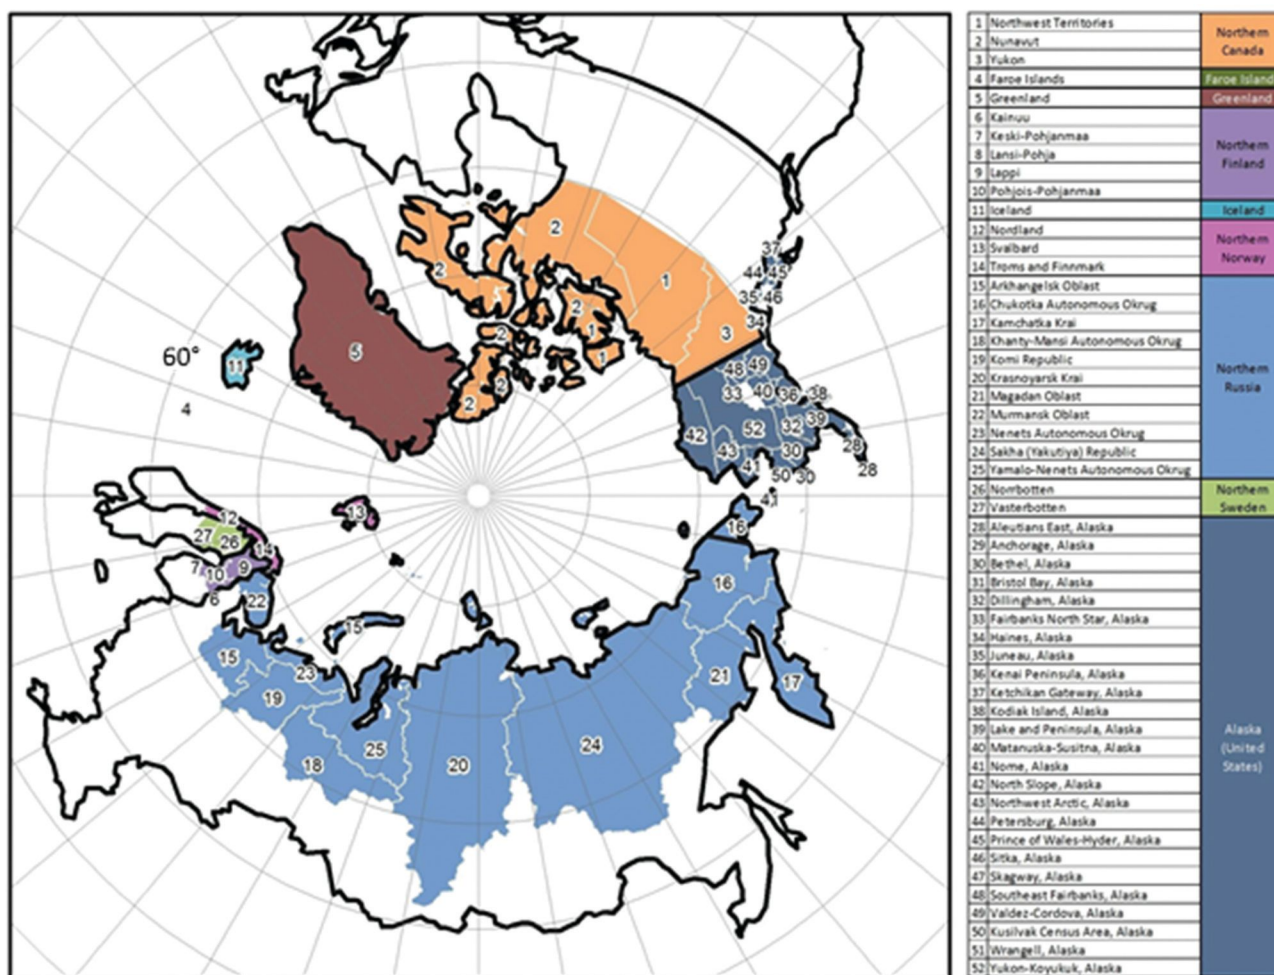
2
2
2
2
2
2
1
2
1
3
37
44
45
35
46
34
60°
11
5
4
48
49
33
40
36
38
42
52
32
39
43
30
28
41
50
30
28
41
12
13
27
26
14
16
7
10
9
6
22
16
15
15
23
21
17
19
25
18
20
24

| | | |
|---|---|---|
| 1 | Northwest Territories | Northern Canada |
| 2 | Nunavut | |
| 3 | Yukon | |
| 4 | Faroe Islands | Faroe Island |
| 5 | Greenland | Greenland |
| 6 | Kainuu | Northern Finland |
| 7 | Keski-Pohjanmaa | |
| 8 | Lansi-Pohja | |
| 9 | Lappi | |
| 10 | Pohjois-Pohjanmaa | |
| 11 | Iceland | Iceland |
| 12 | Nordland | Northern Norway |
| 13 | Svalbard | |
| 14 | Troms and Finnmark | |
| 15 | Arkhangelsk Oblast | Northern Russia |
| 16 | Chukotka Autonomous Okrug | |
| 17 | Kamchatka Krai | |
| 18 | Khanty-Mansi Autonomous Okrug | |
| 19 | Komi Republic | |
| 20 | Krasnoyarsk Krai | |
| 21 | Magadan Oblast | |
| 22 | Murmansk Oblast | |
| 23 | Nenets Autonomous Okrug | |
| 24 | Sakha (Yakutiya) Republic | |
| 25 | Yamalo-Nenets Autonomous Okrug | |
| 26 | Norrbotten | Northern Sweden |
| 27 | Vasterbotten | |
| 28 | Aleutians East, Alaska | Alaska (United States) |
| 29 | Anchorage, Alaska | |
| 30 | Bethel, Alaska | |
| 31 | Bristol Bay, Alaska | |
| 32 | Dillingham, Alaska | |
| 33 | Fairbanks North Star, Alaska | |
| 34 | Haines, Alaska | |
| 35 | Juneau, Alaska | |
| 36 | Kenai Peninsula, Alaska | |
| 37 | Ketchikan Gateway, Alaska | |
| 38 | Kodiak Island, Alaska | |
| 39 | Lake and Peninsula, Alaska | |
| 40 | Matanuska-Susitna, Alaska | |
| 41 | Nome, Alaska | |
| 42 | North Slope, Alaska | |
| 43 | Northwest Arctic, Alaska | |
| 44 | Petersburg, Alaska | |
| 45 | Prince of Wales-Hyder, Alaska | |
| 46 | Sitka, Alaska | |
| 47 | Skagway, Alaska | |
| 48 | Southeast Fairbanks, Alaska | |
| 49 | Valdez-Cordova, Alaska | |
| 50 | Kusilvak Census Area, Alaska | |
| 51 | Wrangell, Alaska | |
| 52 | Yukon-Koyukuk, Alaska | |